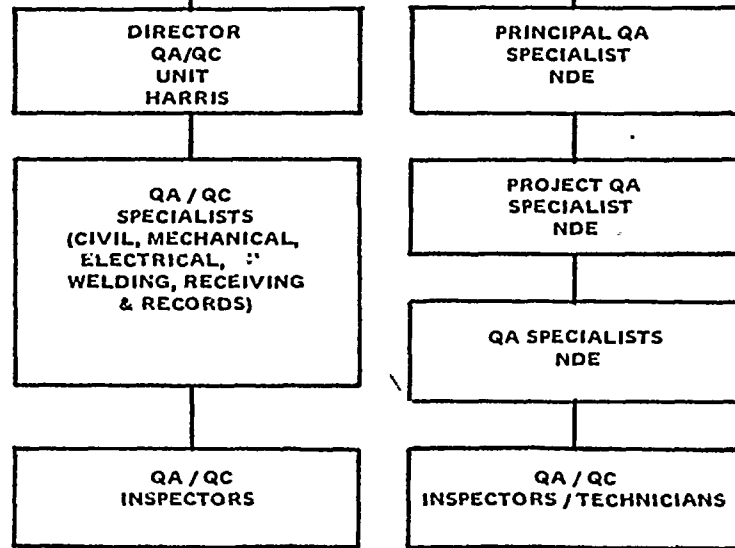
DIRECTOR
QA/QC
UNIT
HARRIS

QA / QC
SPECIALISTS
(CIVIL, MECHANICAL,
ELECTRICAL,
WELDING, RECEIVING
& RECORDS)

QA / QC
INSPECTORS

PRINCIPAL QA
SPECIALIST
NDE

PROJECT QA
SPECIALIST
NDE

QA SPECIALISTS
NDE

QA / QC
INSPECTORS / TECHNICIANS